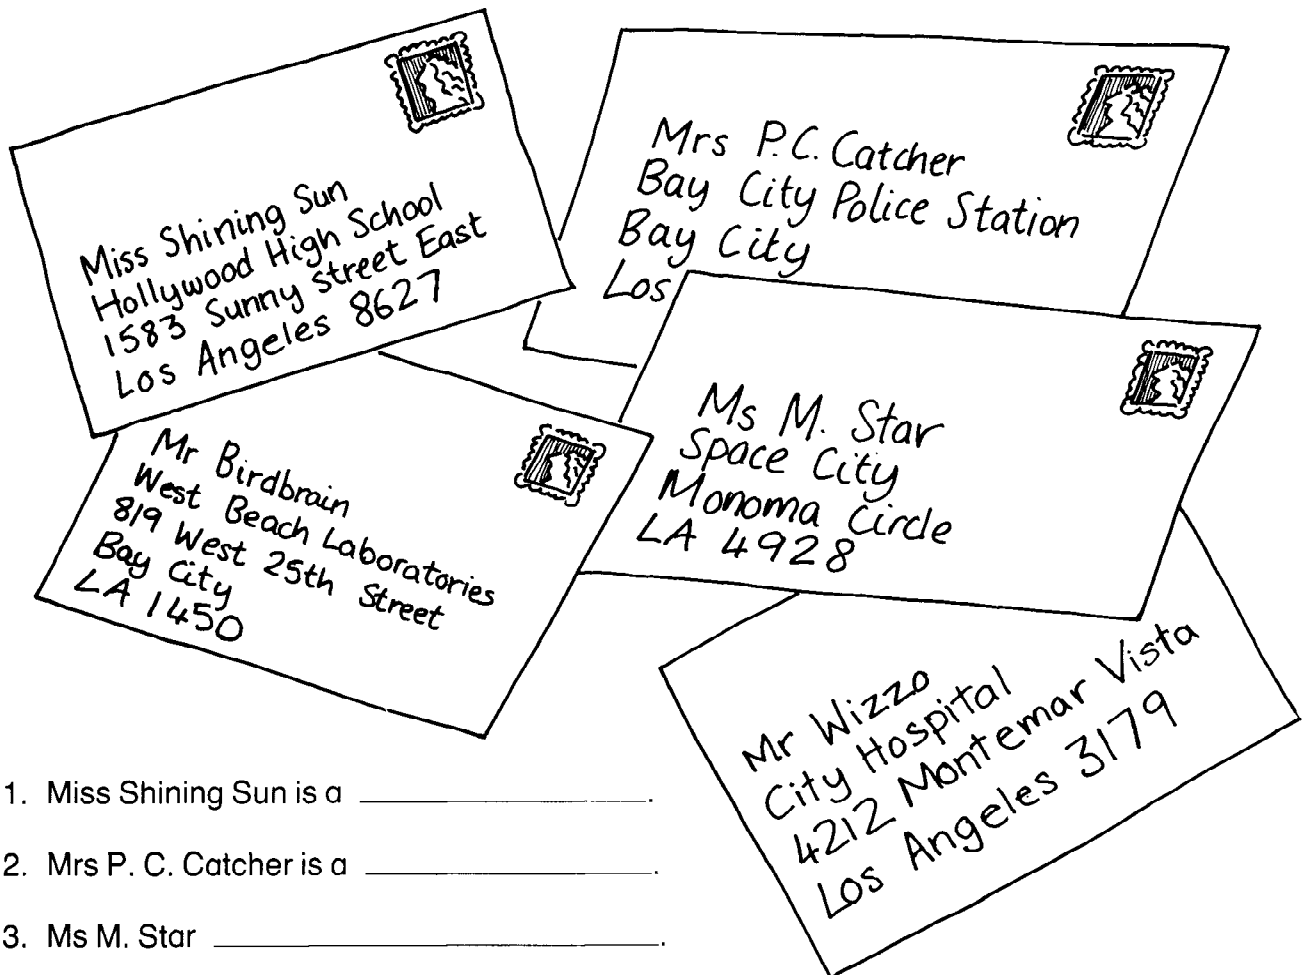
Miss Shining Sun
Hollywood High School
1583 Sunny street East
Los Angeles 8627

Mrs P.C. Catcher
Bay City Police Station
Bay City
Los

Mr Birdbrain
West Beach Laboratories
819 West 25th Street
Bay City
LA 1450

Ms M. Star
Space City
Monoma Circle
LA 4928

Mr Wizzo
City Hospital
4212 Montemar Vista
Los Angeles 3179

1. Miss Shining Sun is a ______________.

2. Mrs P. C. Catcher is a ______________.

3. Ms M. Star ______________.